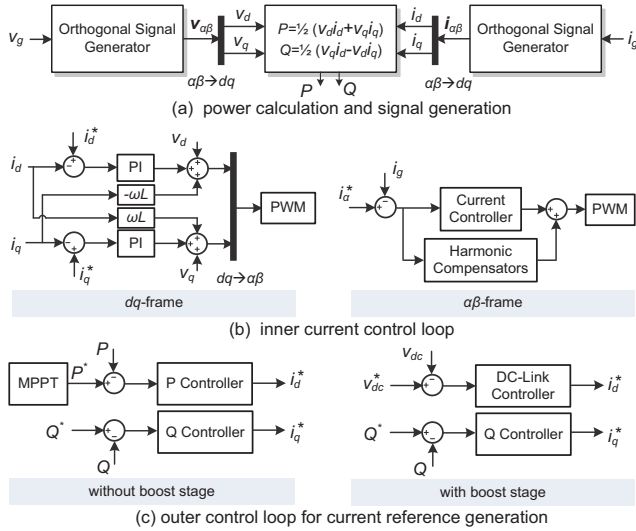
$v_g$ Orthogonal Signal Generator $\boldsymbol{v}_{\alpha\beta}$ $v_d$ $v_q$ $\alpha\beta\rightarrow dq$

$P=\frac{1}{2}(v_d i_d+v_q i_q)$
$Q=\frac{1}{2}(v_q i_d-v_d i_q)$

$P$ $Q$

$i_d$ $i_q$ $\boldsymbol{i}_{\alpha\beta}$ $\alpha\beta\rightarrow dq$ Orthogonal Signal Generator $i_g$

(a) power calculation and signal generation

$i_d$ $i_d^*$ PI $v_d$ $-\omega L$ $\omega L$ $i_q$ PI $i_q^*$ $v_q$ PWM $dq\rightarrow\alpha\beta$

$dq$-frame

$i_a^*$ $i_g$ Current Controller Harmonic Compensators PWM

$\alpha\beta$-frame

(b) inner current control loop

MPPT $P^*$ $P$ P Controller $i_d^*$
$Q^*$ Q Controller $i_q^*$ $Q$

without boost stage

$v_{dc}$ $v_{dc}^*$ DC-Link Controller $i_d^*$
$Q^*$ Q Controller $i_q^*$ $Q$

with boost stage

(c) outer control loop for current reference generation